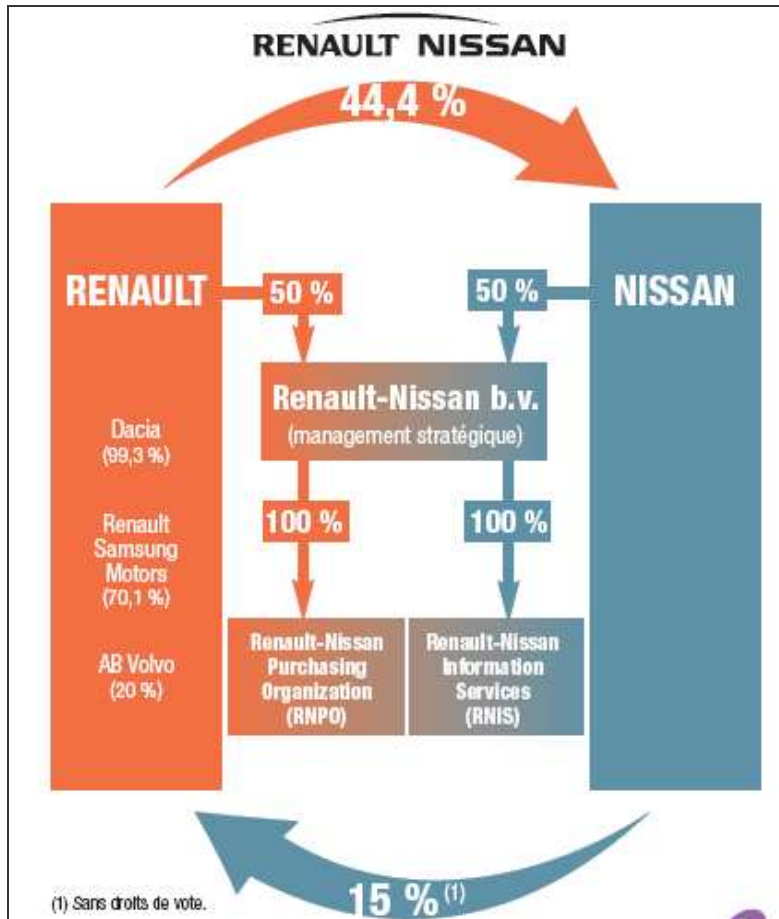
RENAULT NISSAN

44,4 %

RENAULT

50 %

50 %

NISSAN

Renault-Nissan b.v.
(management stratégique)

Dacia
(99,3 %)

Renault Samsung Motors
(70,1 %)

AB Volvo
(20 %)

100 %

100 %

Renault-Nissan Purchasing Organization (RNPO)

Renault-Nissan Information Services (RNIS)

(1) Sans droits de vote.

15 % $^{(1)}$